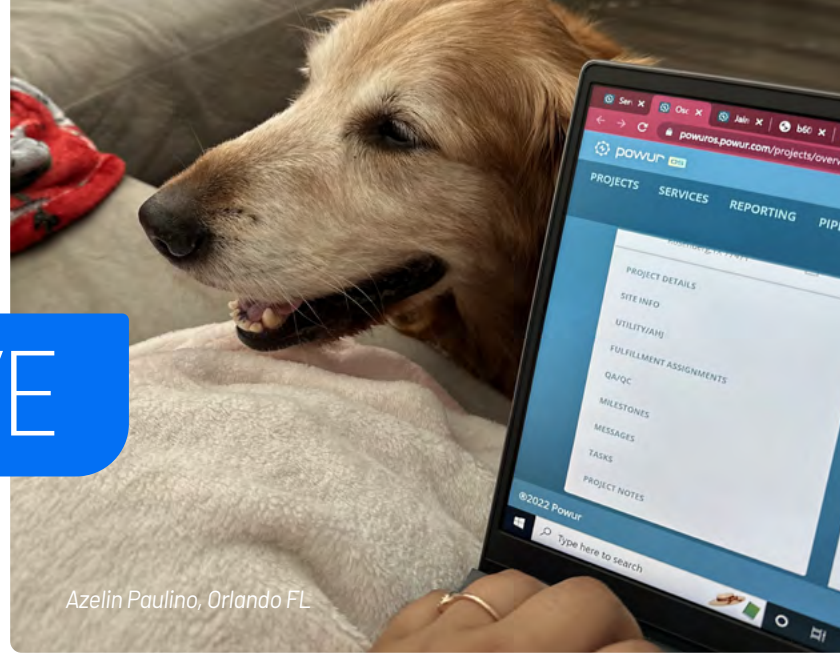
VE

Sen ×
Osc ×
Jain ×
b60 ×
powuros.powur.com/projects/overv

powur OS

PROJECTS
SERVICES
REPORTING
PIPE

PROJECT DETAILS
SITE INFO
UTILITY/AHJ
FULFILLMENT ASSIGNMENTS
QA/QC
MILESTONES
MESSAGES
TASKS
PROJECT NOTES

©2022 Powur

Type here to search

Azelin Paulino, Orlando FL